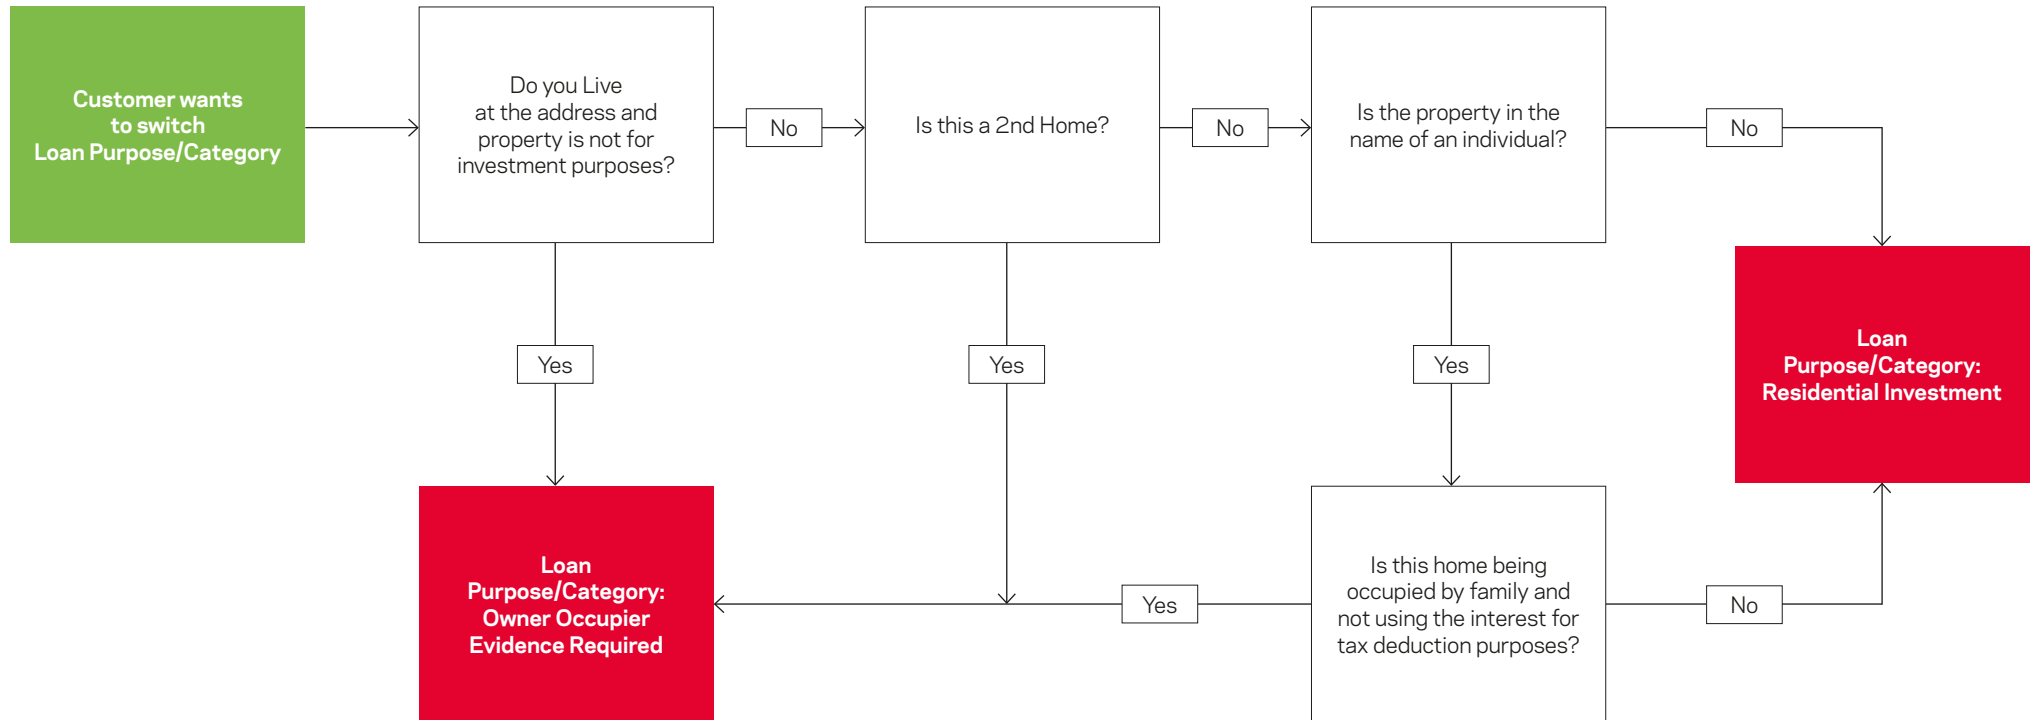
Customer wants to switch Loan Purpose/Category

Do you Live at the address and property is not for investment purposes?

No

Is this a 2nd Home?

No

Is the property in the name of an individual?

No

Yes

Yes

Yes

Loan Purpose/Category: Residential Investment

Loan Purpose/Category: Owner Occupier Evidence Required

Yes

Is this home being occupied by family and not using the interest for tax deduction purposes?

No